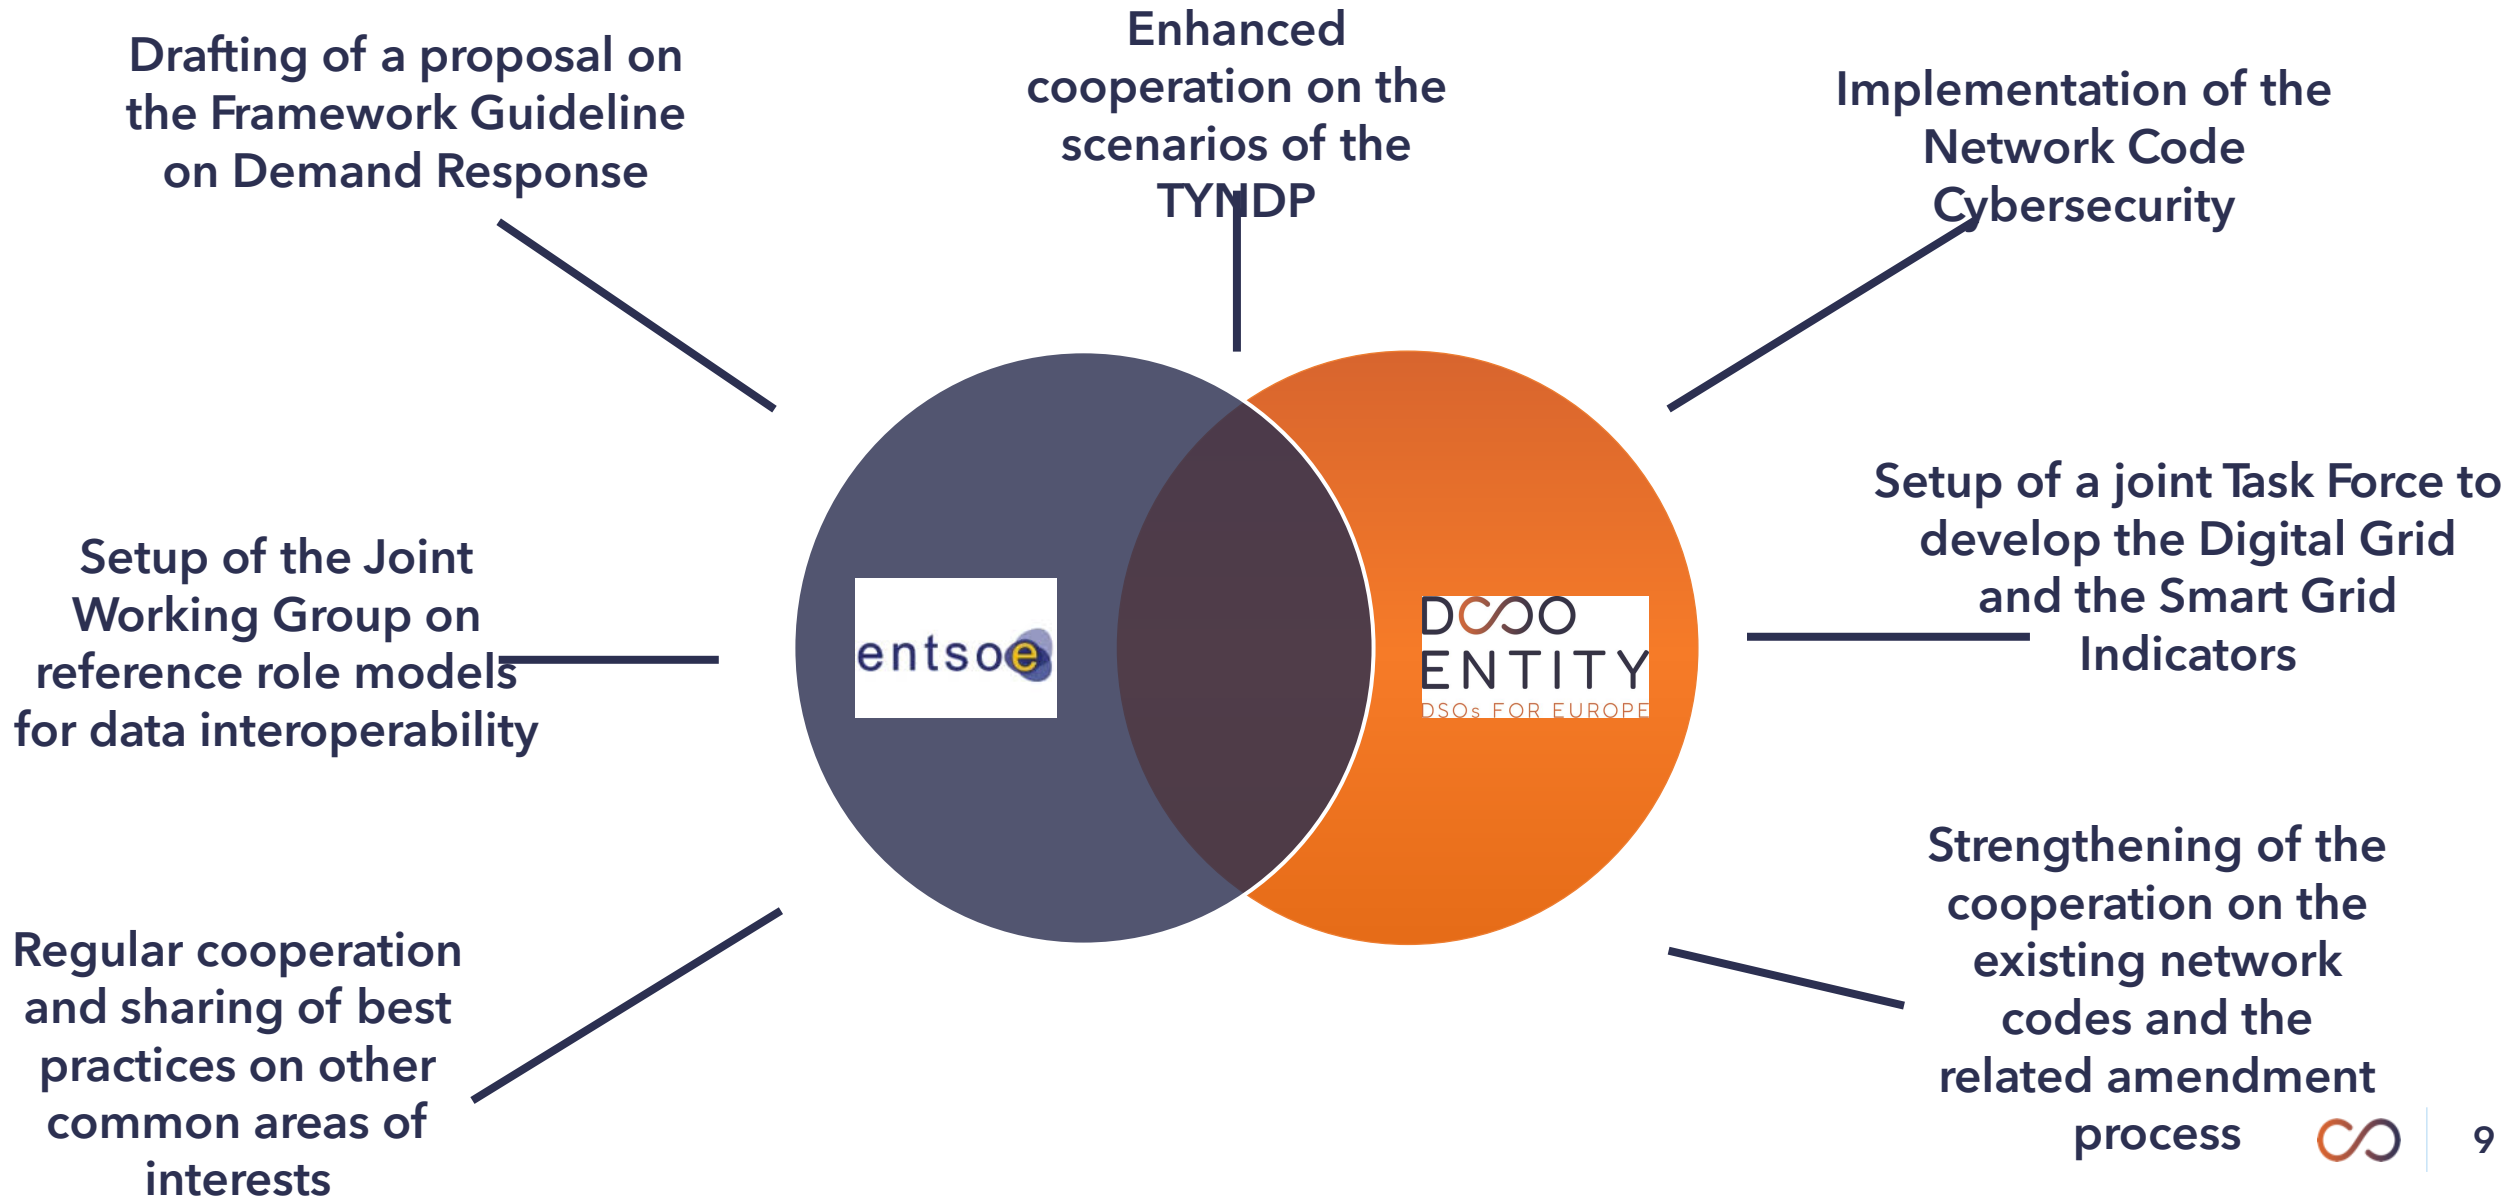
Drafting of a proposal on the Framework Guideline on Demand Response

Enhanced cooperation on the scenarios of the TYNDP

Implementation of the Network Code Cybersecurity

Setup of the Joint Working Group on reference role models for data interoperability

entsoe

DSO ENTITY
DSOs FOR EUROPE

Setup of a joint Task Force to develop the Digital Grid and the Smart Grid Indicators

Regular cooperation and sharing of best practices on other common areas of interests

Strengthening of the cooperation on the existing network codes and the related amendment process

9